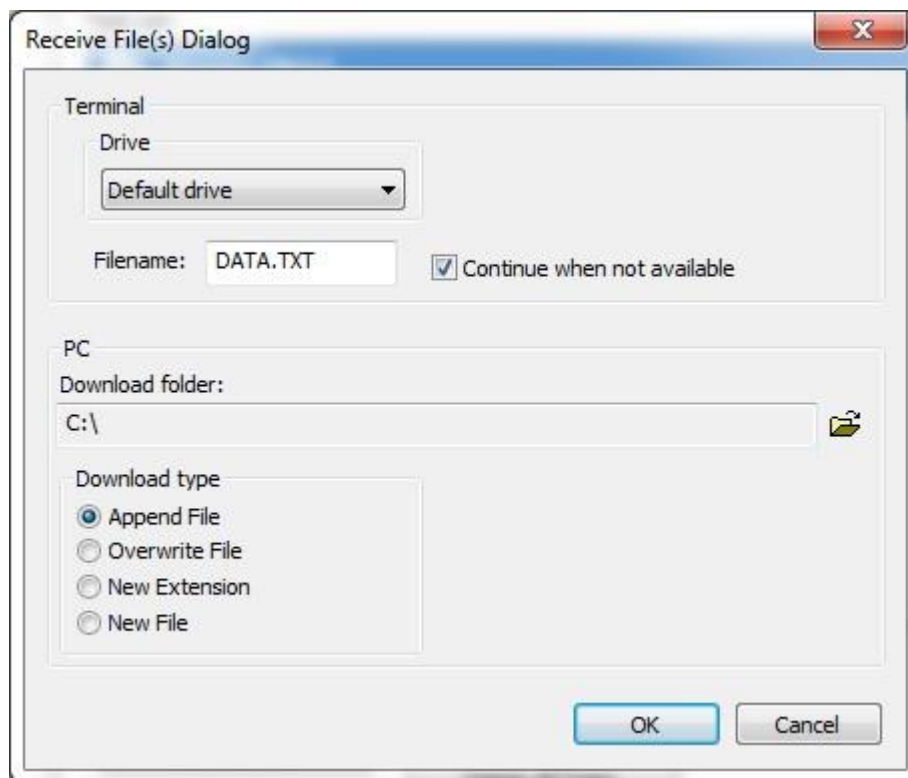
Receive File(s) Dialog

Terminal

Drive

Default drive

Filename: DATA.TXT

Continue when not available

PC

Download folder:

C:\

Download type

Append File

Overwrite File

New Extension

New File

OK

Cancel